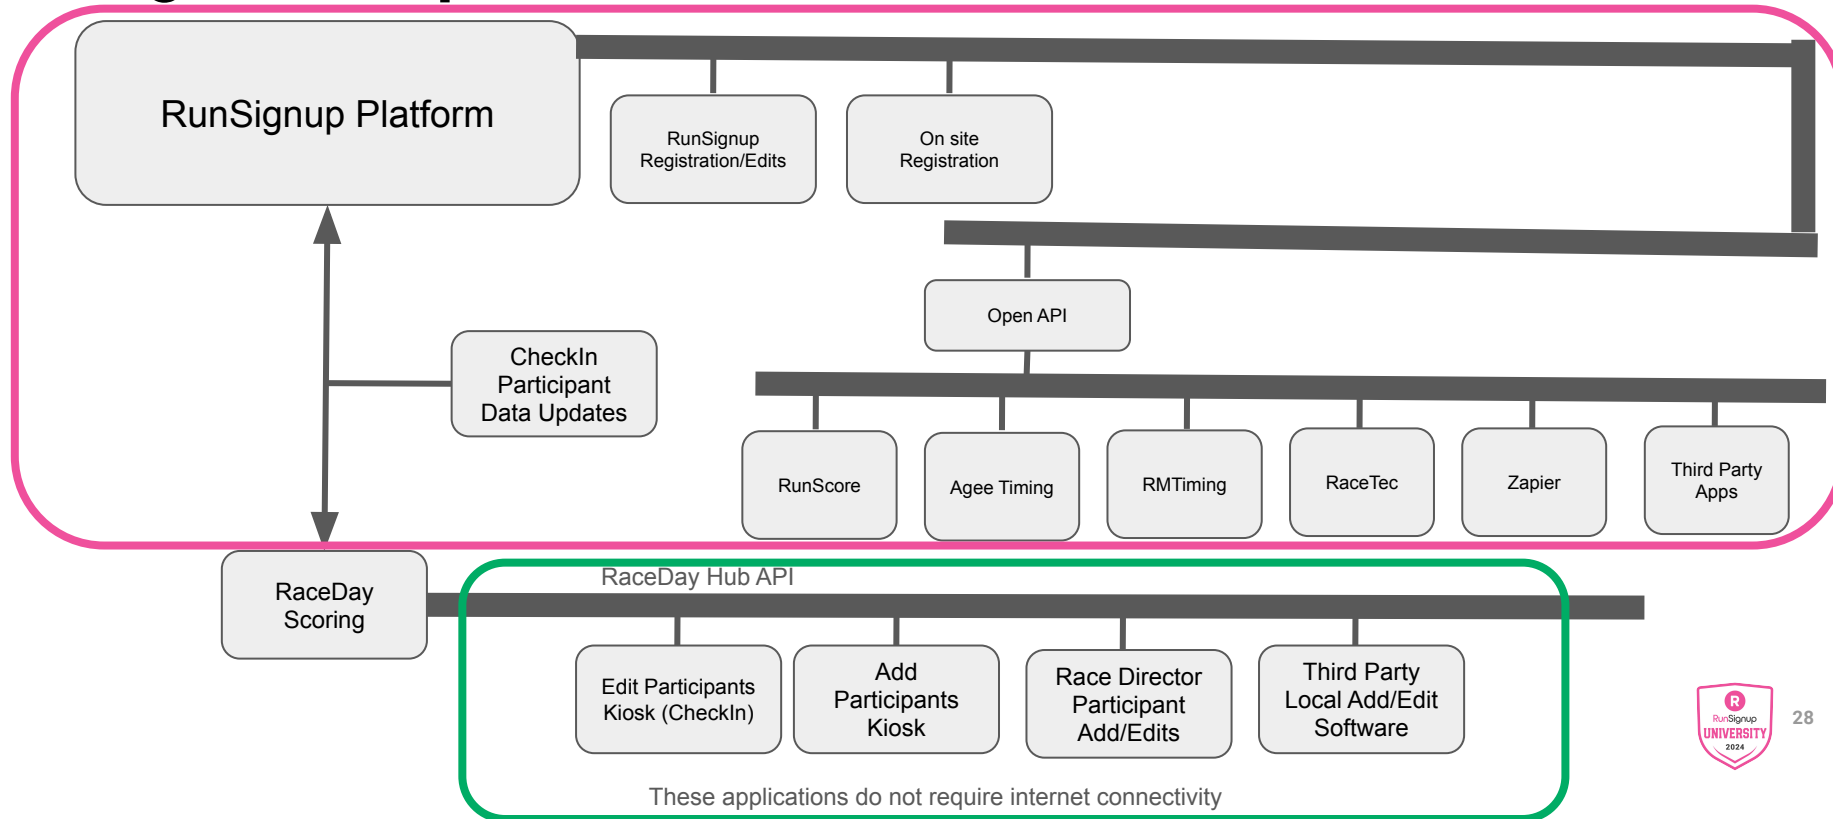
RunSignup Platform

RunSignup Registration/Edits

On site Registration

Open API

CheckIn Participant Data Updates

RunScore

Agee Timing

RMTiming

RaceTec

Zapier

Third Party Apps

RaceDay Scoring

RaceDay Hub API

Edit Participants Kiosk (CheckIn)

Add Participants Kiosk

Race Director Participant Add/Edits

Third Party Local Add/Edit Software

These applications do not require internet connectivity

R
RunSignup
UNIVERSITY
2024

28